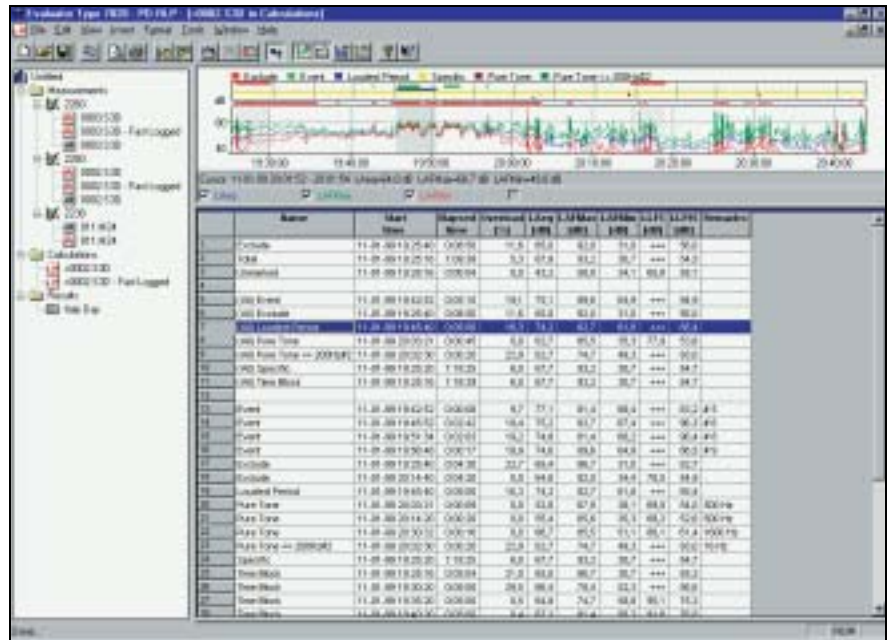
Evaluator Type 7820 - PD 0LP - [r0002 130 in Calculations]

File Edit View Insert Format Tools Window Help

Untitled
Measurements
2260
0002.130
0002.130 - Fast Logged
0002.130
2260
0002.130
0002.130 - Fast Logged
0002.130
2260
011.N24
011.N24
Calculations
r0002.130
r0002.130 - Fast Logged
Results
Site Exp

Exclude  Event  Loudest Period  Specific  Pure Tone  Pure Tone >= 200Hz

19:30:00  19:40:00  19:50:00  20:00:00  20:10:00  20:20:00  20:30:00  20:40:00

| | Name | Start time | Elapsed time | Overload [%] | LAeq [dB] | LAFMax [dB] | LAFMin [dB] | LLFC [dB] | LLFC [dB] | Remarks |
|---|---|---|---|---|---|---|---|---|---|---|
| 1 | Exclude | 11-01-99 19:25:40 | 0:00:59 | 11,6 | 65,6 | 82,0 | 51,0 | +++ | 56,0 | |
| 2 | Total | 11-01-99 19:25:10 | 1:18:39 | 5,3 | 67,6 | 83,2 | 36,7 | +++ | 54,0 | |
| 3 | Unmarked | 11-01-99 19:25:10 | 0:00:04 | 6,0 | 63,2 | 66,8 | 64,1 | 60,8 | 60,1 | |
| 4 | | | | | | | | | | |
| 5 | Mkt Event | 11-01-99 19:42:52 | 0:00:16 | 18,1 | 79,1 | 88,8 | 64,8 | +++ | 56,6 | |
| 6 | Mkt Exclude | 11-01-99 19:25:40 | 0:00:59 | 11,6 | 65,6 | 82,0 | 51,0 | +++ | 56,0 | |
| 7 | Mkt Loudest Period | 11-01-99 19:45:40 | 0:00:59 | 16,3 | 74,2 | 83,7 | 61,8 | +++ | 60,4 | |
| 8 | Mkt Pure Tone | 11-01-99 20:05:21 | 0:00:45 | 6,0 | 63,7 | 65,5 | 55,3 | 77,6 | 53,6 | |
| 9 | Mkt Pure Tone >= 200Hz | 11-01-99 20:32:30 | 0:00:30 | 22,8 | 63,7 | 74,7 | 46,3 | +++ | 60,0 | |
| 10 | Mkt Specific | 11-01-99 19:25:10 | 1:18:39 | 6,0 | 67,7 | 83,2 | 36,7 | +++ | 54,7 | |
| 11 | Mkt Time Mass | 11-01-99 19:25:10 | 1:18:39 | 6,0 | 67,7 | 83,2 | 36,7 | +++ | 54,7 | |
| 12 | | | | | | | | | | |
| 13 | Event | 11-01-99 19:42:52 | 0:00:08 | 8,7 | 77,1 | 81,4 | 66,4 | +++ | 60,2 | #1 |
| 14 | Event | 11-01-99 19:45:52 | 0:00:02 | 16,6 | 75,2 | 83,7 | 67,4 | +++ | 56,3 | #2 |
| 15 | Event | 11-01-99 19:51:34 | 0:00:03 | 16,2 | 74,6 | 81,4 | 66,2 | +++ | 56,4 | #3 |
| 16 | Event | 11-01-99 19:50:40 | 0:00:17 | 16,8 | 74,6 | 88,8 | 64,8 | +++ | 60,0 | #4 |
| 17 | Exclude | 11-01-99 19:25:40 | 0:04:30 | 22,7 | 66,4 | 86,7 | 51,0 | +++ | 60,7 | |
| 18 | Exclude | 11-01-99 20:14:30 | 0:04:30 | 6,0 | 64,6 | 82,0 | 54,6 | 78,0 | 58,8 | |
| 19 | Loudest Period | 11-01-99 19:45:40 | 0:00:59 | 16,3 | 74,2 | 83,7 | 61,8 | +++ | 60,4 | |
| 20 | Pure Tone | 11-01-99 20:05:21 | 0:00:09 | 6,0 | 63,8 | 67,8 | 58,1 | 68,8 | 54,2 | 500 Hz |
| 21 | Pure Tone | 11-01-99 20:14:30 | 0:00:09 | 6,0 | 65,4 | 65,6 | 55,3 | 68,3 | 52,6 | 500 Hz |
| 22 | Pure Tone | 11-01-99 20:32:50 | 0:00:16 | 6,0 | 66,7 | 65,5 | 51,3 | 65,1 | 51,4 | 1500 Hz |
| 23 | Pure Tone >= 200Hz | 11-01-99 20:32:30 | 0:00:30 | 22,8 | 63,7 | 74,7 | 46,3 | +++ | 60,0 | 15 Hz |
| 24 | Specific | 11-01-99 19:25:10 | 1:18:39 | 6,0 | 67,7 | 83,2 | 36,7 | +++ | 54,7 | |
| 25 | Time Mass | 11-01-99 19:25:10 | 0:00:04 | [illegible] | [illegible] | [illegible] | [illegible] | +++ | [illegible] | |
| 26 | Time Mass | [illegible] | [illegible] | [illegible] | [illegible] | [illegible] | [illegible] | +++ | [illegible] | |
| 27 | Time Mass | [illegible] | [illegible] | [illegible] | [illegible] | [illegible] | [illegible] | +++ | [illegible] | |
| 28 | Time Mass | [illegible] | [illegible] | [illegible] | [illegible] | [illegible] | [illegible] | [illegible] | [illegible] | |

Done  NUM